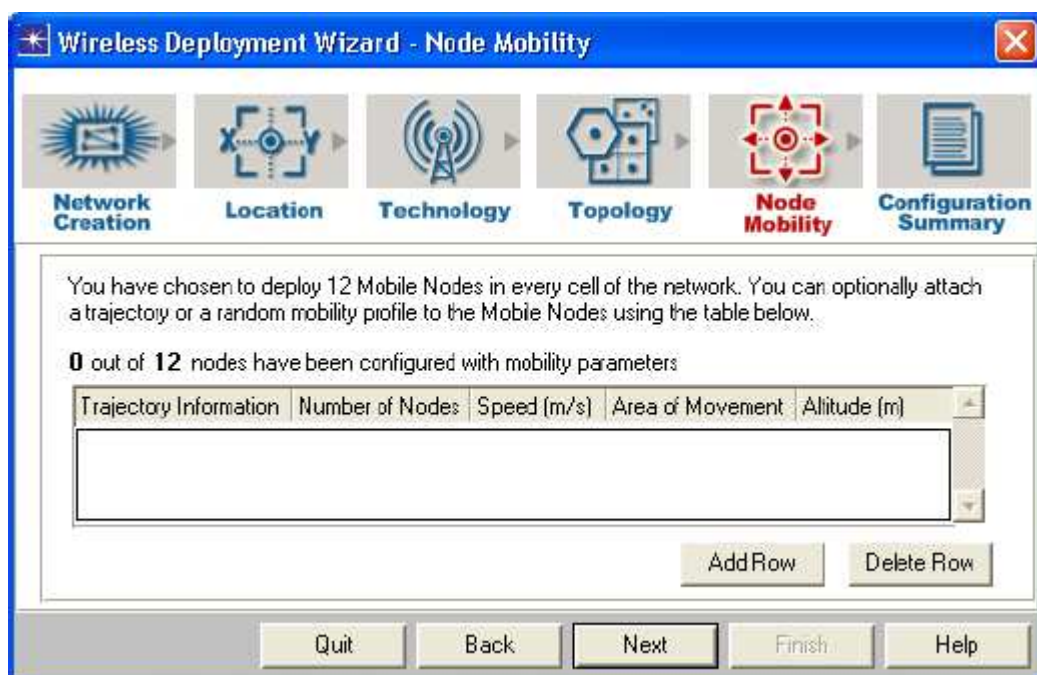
Wireless Deployment Wizard - Node Mobility

Network Creation

Location

Technology

Topology

Node Mobility

Configuration Summary

You have chosen to deploy 12 Mobile Nodes in every cell of the network. You can optionally attach a trajectory or a random mobility profile to the Mobile Nodes using the table below.

**0** out of **12** nodes have been configured with mobility parameters

| Trajectory Information | Number of Nodes | Speed (m/s) | Area of Movement | Altitude (m) |
|---|---|---|---|---|
| | | | | |

Add Row

Delete Row

Quit

Back

Next

Finish

Help